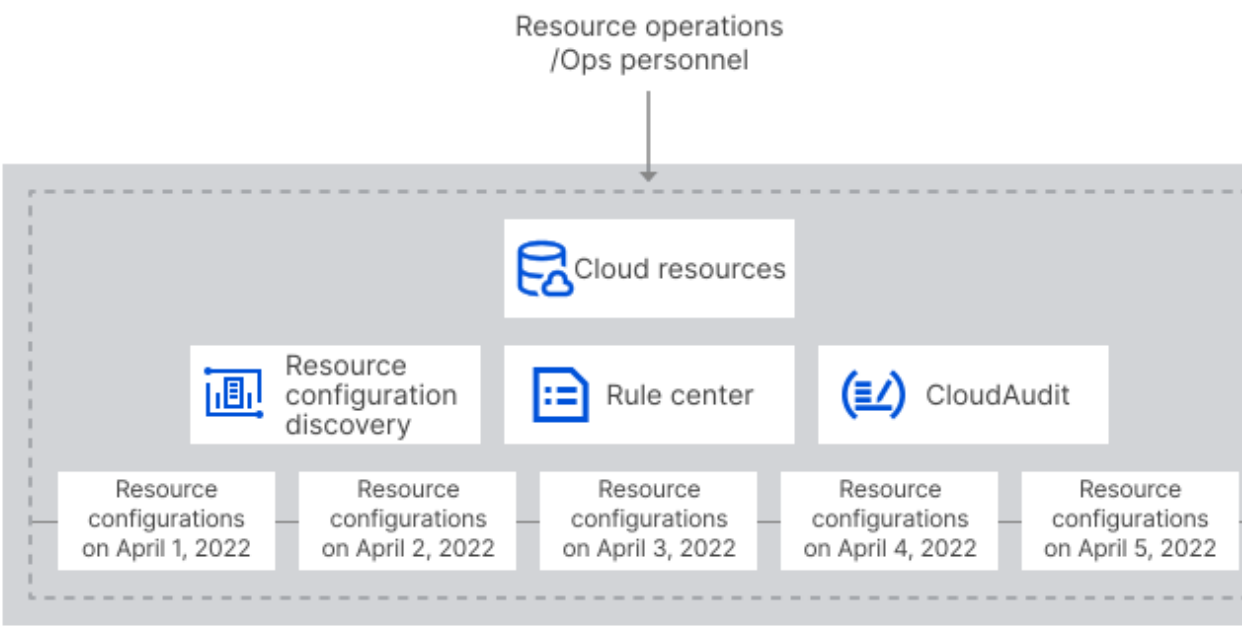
Resource operations /Ops personnel

Cloud resources

Resource configuration discovery

Rule center

CloudAudit

Resource configurations on April 1, 2022

Resource configurations on April 2, 2022

Resource configurations on April 3, 2022

Resource configurations on April 4, 2022

Resource configurations on April 5, 2022